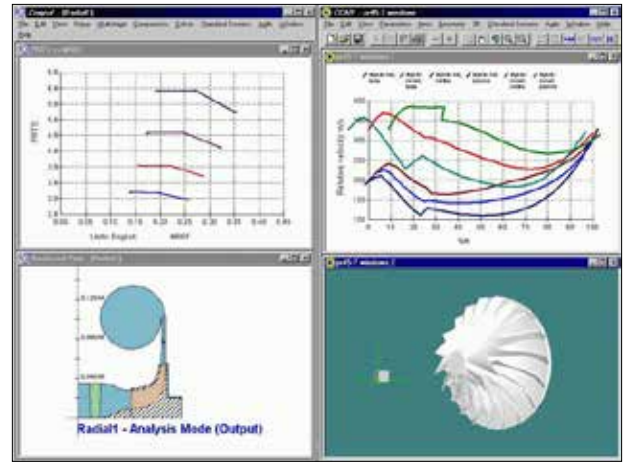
Compal - [Radial1]
File Edit View Plots Multistage Components Extras Standard Screens Apply Window Help
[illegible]
PRTS
5.0
4.5
4.0
3.5
3.0
2.5
2.0
1.5
0.00 0.05 0.10 0.15 0.20 0.25 0.30 0.35 0.40 0.45
Units: English
MASF
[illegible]
0.12000
0.08000
0.04000
Radial1 - Analysis Mode (Output)
CCAD - [prfl5.1 window]
File Edit View Parameters Items Geometry 3D Standard Screens Apply Window Help
prfl5.1 window
Relative velocity m/s
%M
prfl5.7 windows 2